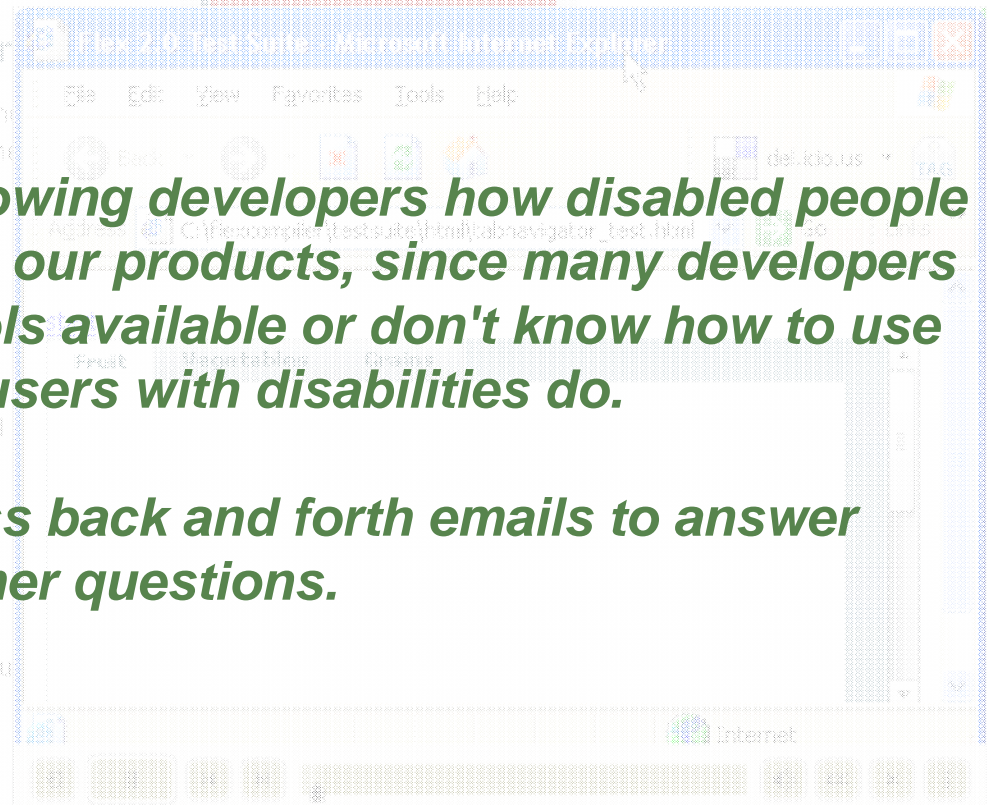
Flex 2.0 Test Suite - Microsoft Internet Explorer

File Edit View Favorites Tools Help

Back

del.icio.us

Address C:\flexcompiler\testsuite\html\tabnavigator_test.html Go Links

Fruit Vegetables Grains

owing developers how disabled people our products, since many developers ls available or don't know how to use users with disabilities do.

s back and forth emails to answer her questions.

Internet